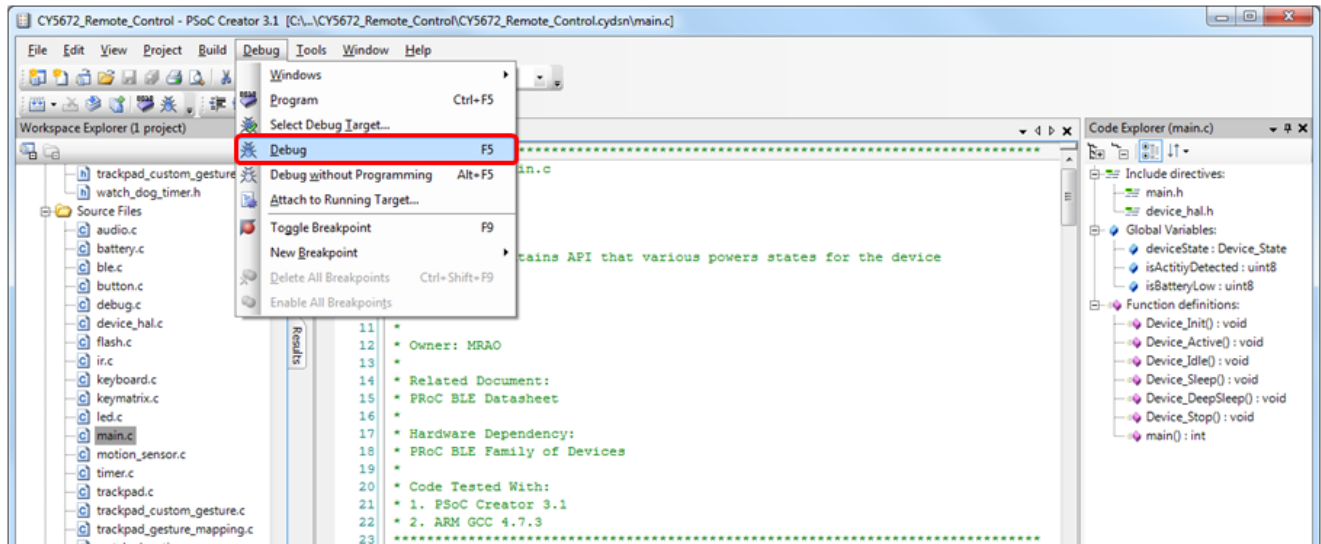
CY5672_Remote_Control - PSoC Creator 3.1 [C:\...\CY5672_Remote_Control\CY5672_Remote_Control.cydsn\main.c]

File Edit View Project Build Debug Tools Window Help

Workspace Explorer (1 project)

trackpad_custom_gesture
watch_dog_timer.h
Source Files
audio.c
battery.c
ble.c
button.c
debug.c
device_hal.c
flash.c
ir.c
keyboard.c
keymatrix.c
led.c
main.c
motion_sensor.c
timer.c
trackpad.c
trackpad_custom_gesture.c
trackpad_gesture_mapping.c

Windows
Program Ctrl+F5
Select Debug Target...
Debug F5
Debug without Programming Alt+F5
Attach to Running Target...
Toggle Breakpoint F9
New Breakpoint
Delete All Breakpoints Ctrl+Shift+F9
Enable All Breakpoints

Results

in.c

tains API that various powers states for the device

11 *
12 * Owner: MRAO
13 *
14 * Related Document:
15 * PRoC BLE Datasheet
16 *
17 * Hardware Dependency:
18 * PRoC BLE Family of Devices
19 *
20 * Code Tested With:
21 * 1. PSoC Creator 3.1
22 * 2. ARM GCC 4.7.3
23 ****************************************************

Code Explorer (main.c)

Include directives:
main.h
device_hal.h
Global Variables:
deviceState : Device_State
isActitiyDetected : uint8
isBatteryLow : uint8
Function definitions:
Device_Init() : void
Device_Active() : void
Device_Idle() : void
Device_Sleep() : void
Device_DeepSleep() : void
Device_Stop() : void
main() : int